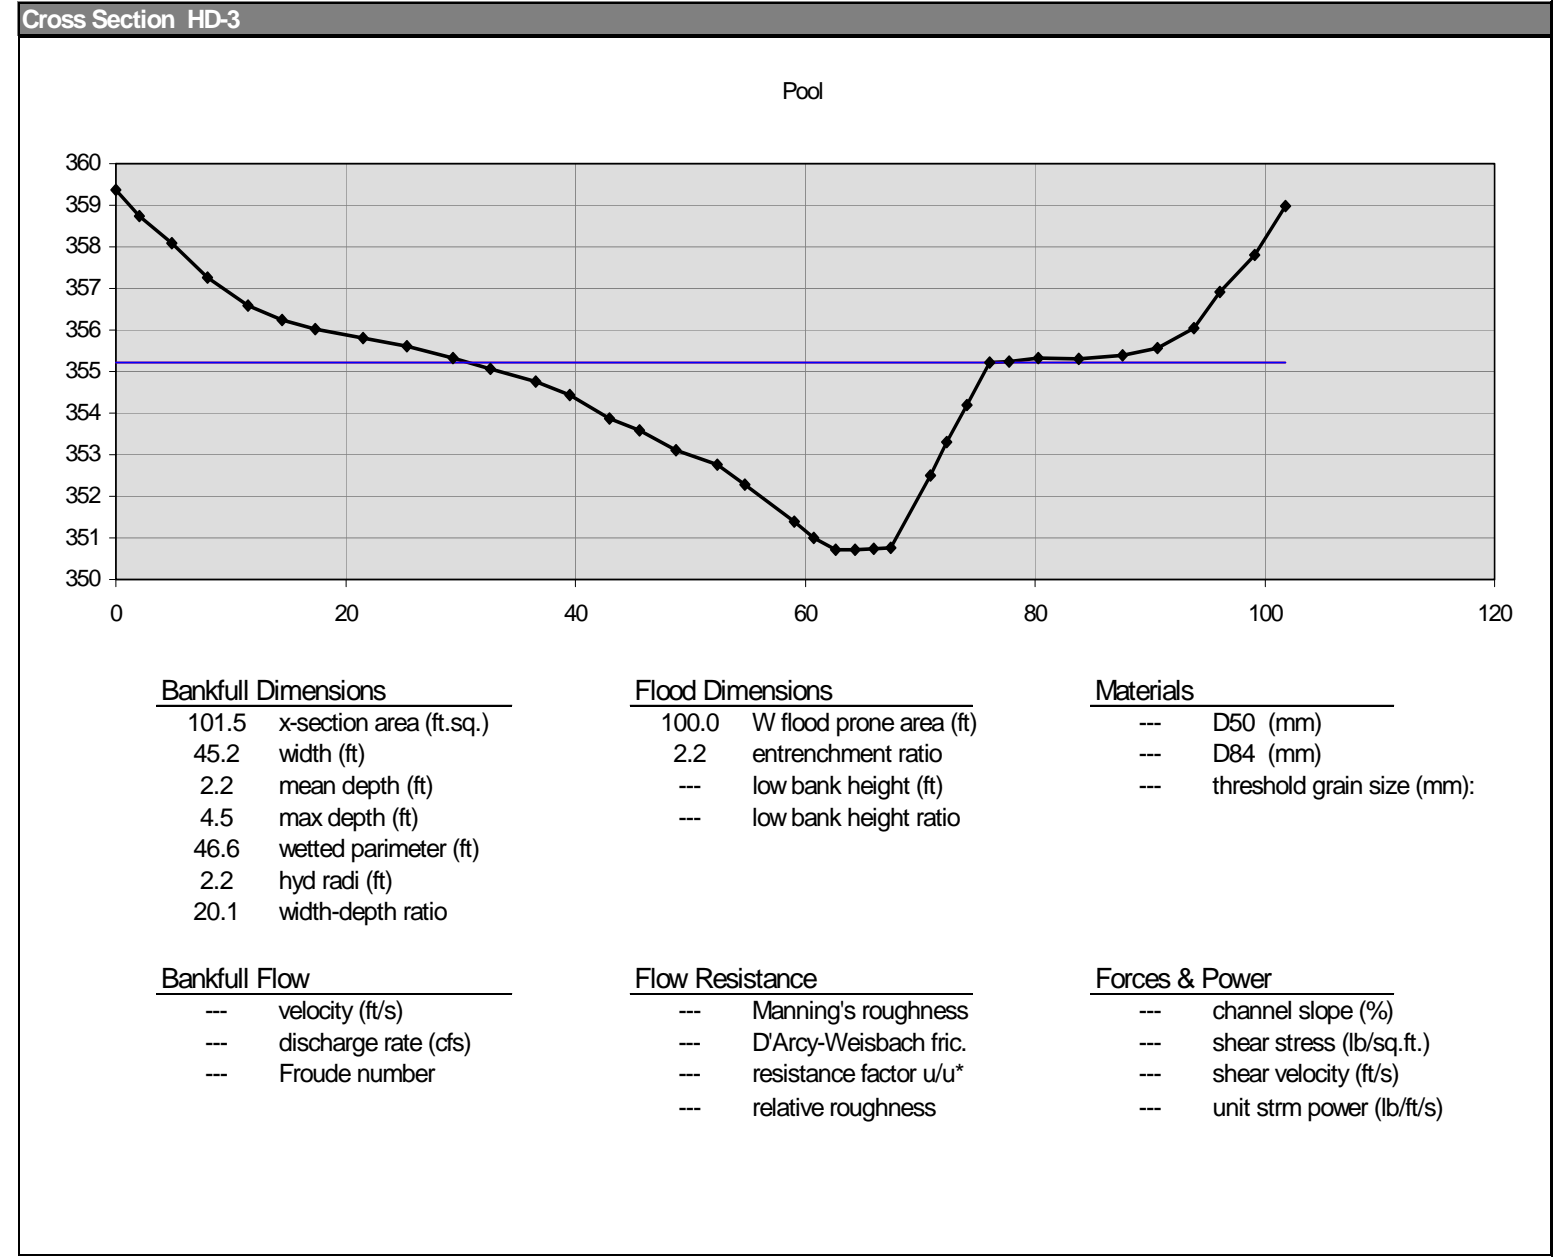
Cross Section HD-3

Pool

360
359
358
357
356
355
354
353
352
351
350

0 20 40 60 80 100 120

Bankfull Dimensions

| | |
|---|---|
| 101.5 | x-section area (ft.sq.) |
| 45.2 | width (ft) |
| 2.2 | mean depth (ft) |
| 4.5 | max depth (ft) |
| 46.6 | wetted parimeter (ft) |
| 2.2 | hyd radi (ft) |
| 20.1 | width-depth ratio |

Flood Dimensions

| | |
|---|---|
| 100.0 | W flood prone area (ft) |
| 2.2 | entrenchment ratio |
| --- | low bank height (ft) |
| --- | low bank height ratio |

Materials

| | |
|---|---|
| --- | D50 (mm) |
| --- | D84 (mm) |
| --- | threshold grain size (mm): |

Bankfull Flow

| | |
|---|---|
| --- | velocity (ft/s) |
| --- | discharge rate (cfs) |
| --- | Froude number |

Flow Resistance

| | |
|---|---|
| --- | Manning's roughness |
| --- | D'Arcy-Weisbach fric. |
| --- | resistance factor u/u* |
| --- | relative roughness |

Forces & Power

| | |
|---|---|
| --- | channel slope (%) |
| --- | shear stress (lb/sq.ft.) |
| --- | shear velocity (ft/s) |
| --- | unit strm power (lb/ft/s) |